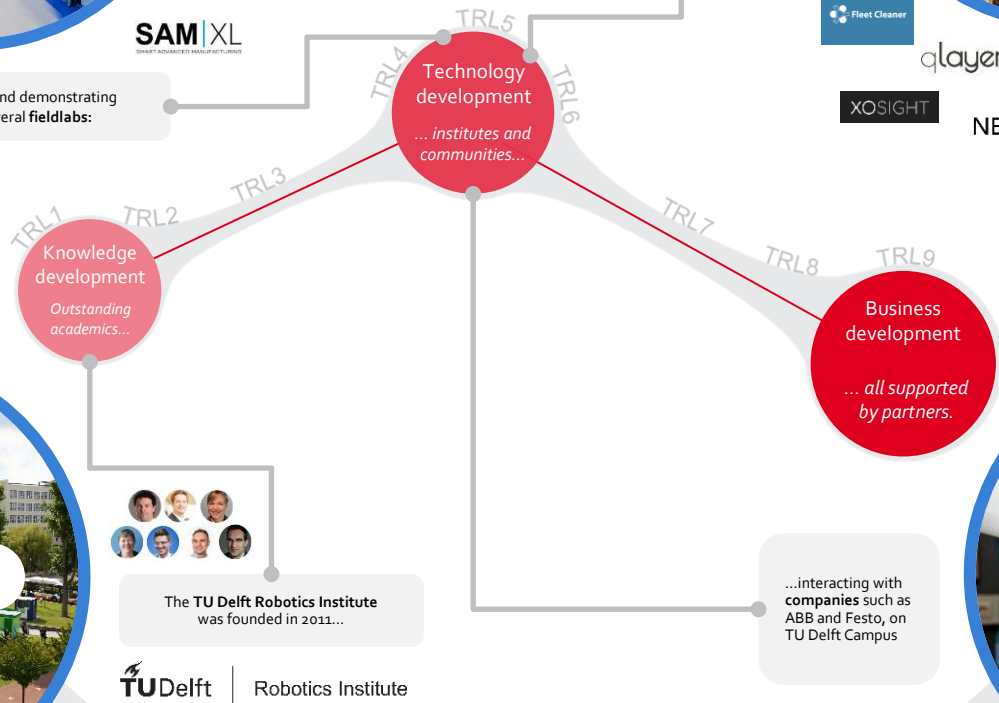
SAM|XL
SMART ADVANCED MANUFACTURING

Fleet Cleaner

qlayer

XOSIGHT

NE

nd demonstrating
eral **fieldlabs:**

TRL1 TRL2 TRL3 TRL4 TRL5 TRL6 TRL7 TRL8 TRL9

Knowledge development
*Outstanding academics...*

Technology development
*... institutes and communities...*

Business development
*... all supported by partners.*

The **TU Delft Robotics Institute** was founded in 2011...

...interacting with **companies** such as ABB and Festo, on TU Delft Campus

TUDelft | Robotics Institute